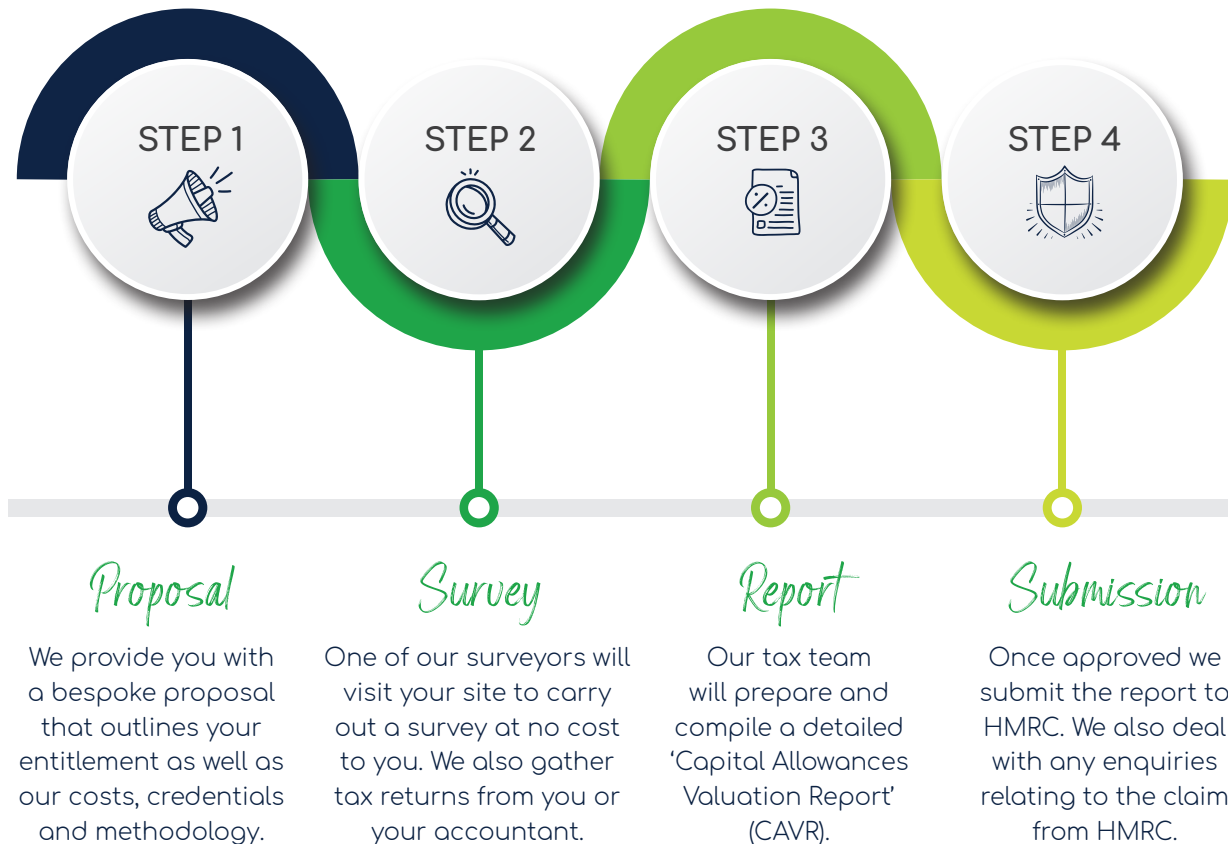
STEP 1

STEP 2

STEP 3

STEP 4

Proposal

We provide you with a bespoke proposal that outlines your entitlement as well as our costs, credentials and methodology.

Survey

One of our surveyors will visit your site to carry out a survey at no cost to you. We also gather tax returns from you or your accountant.

Report

Our tax team will prepare and compile a detailed 'Capital Allowances Valuation Report' (CAVR).

Submission

Once approved we submit the report to HMRC. We also deal with any enquiries relating to the claim from HMRC.